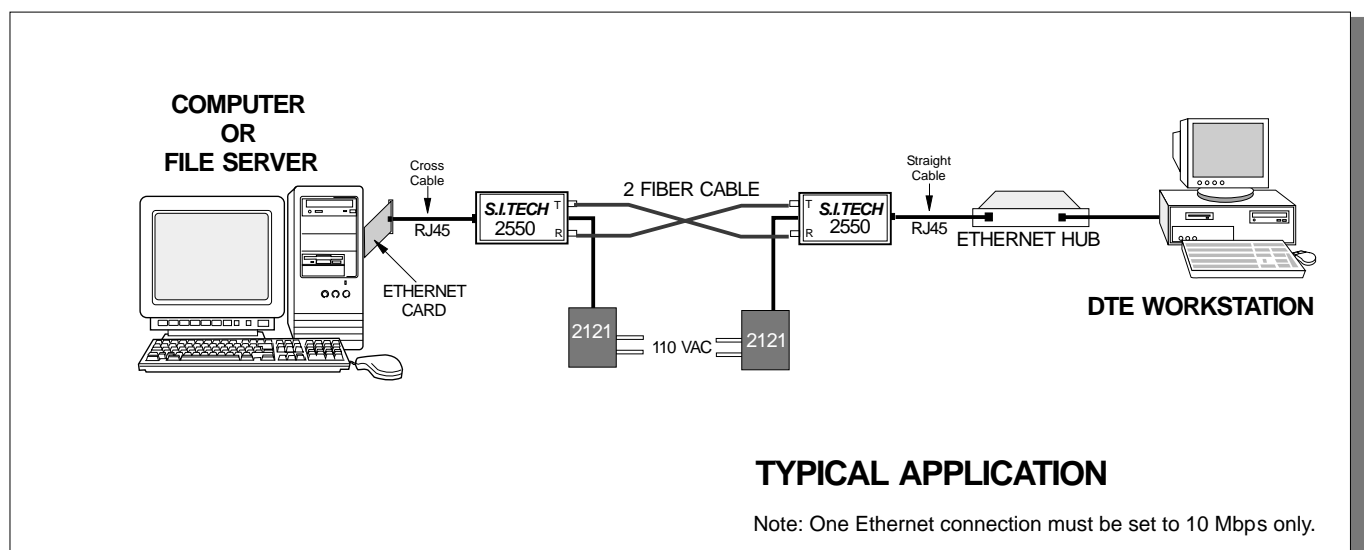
COMPUTER
OR
FILE SERVER

Cross Cable

RJ45

S.I.TECH
2550

T
R

2 FIBER CABLE

T
R

S.I.TECH
2550

Straight Cable

RJ45

ETHERNET HUB

ETHERNET CARD

2121

110 VAC

2121

DTE WORKSTATION

TYPICAL APPLICATION

Note: One Ethernet connection must be set to 10 Mbps only.